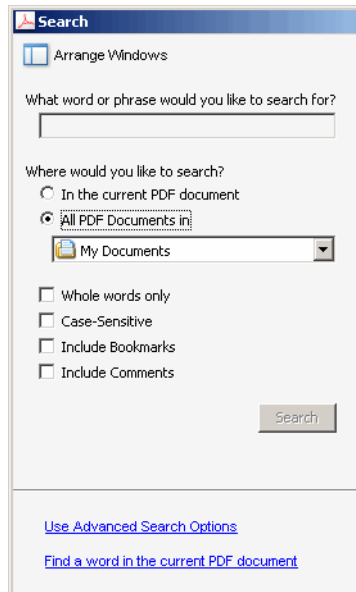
Search

Arrange Windows

What word or phrase would you like to search for?

Where would you like to search?

In the current PDF document

All PDF Documents in

My Documents

Whole words only

Case-Sensitive

Include Bookmarks

Include Comments

Search

Use Advanced Search Options

Find a word in the current PDF document